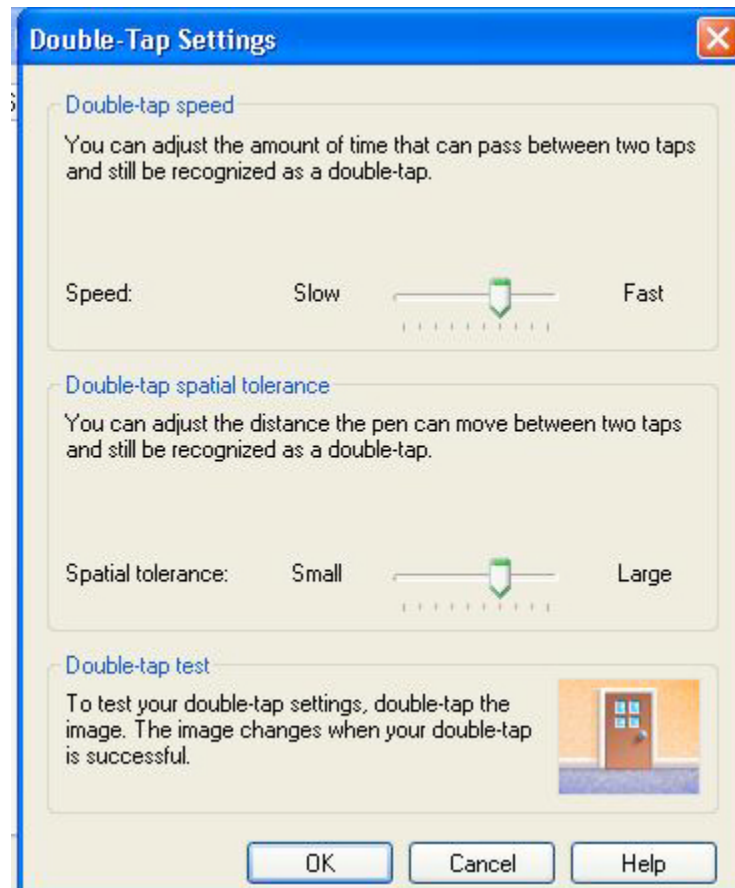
Double-Tap Settings

Double-tap speed

You can adjust the amount of time that can pass between two taps and still be recognized as a double-tap.

Speed: Slow Fast

Double-tap spatial tolerance

You can adjust the distance the pen can move between two taps and still be recognized as a double-tap.

Spatial tolerance: Small Large

Double-tap test

To test your double-tap settings, double-tap the image. The image changes when your double-tap is successful.

OK Cancel Help